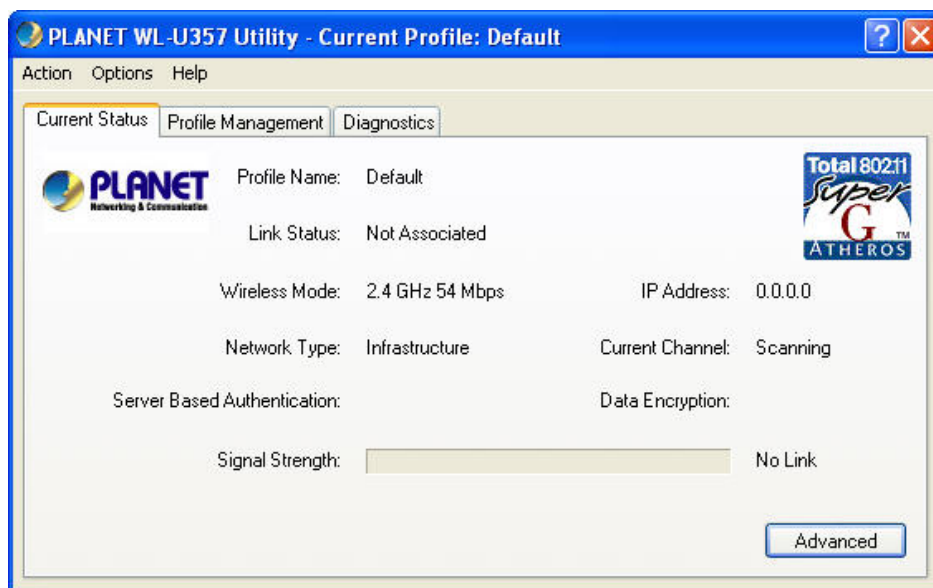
PLANET WL-U357 Utility - Current Profile: Default

?

Action Options Help

Current Status | Profile Management | Diagnostics

PLANET
Networking & Communication

Profile Name: Default

Link Status: Not Associated

Total 802.11
Super
G ™
ATHEROS

Wireless Mode: 2.4 GHz 54 Mbps

IP Address: 0.0.0.0

Network Type: Infrastructure

Current Channel: Scanning

Server Based Authentication:

Data Encryption:

Signal Strength:

No Link

Advanced